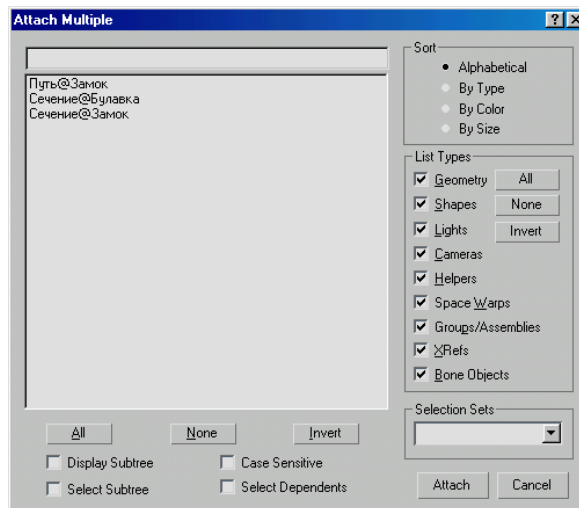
Attach Multiple

?
X

Путь@Замок
Сечение@Булавка
Сечение@Замок

Sort
Alphabetical
By Type
By Color
By Size

List Types
Geometry
All
Shapes
None
Lights
Invert
Cameras
Helpers
Space Warps
Groups/Assemblies
XRefs
Bone Objects

Selection Sets

All
None
Invert

Display Subtree
Case Sensitive
Select Subtree
Select Dependents

Attach
Cancel